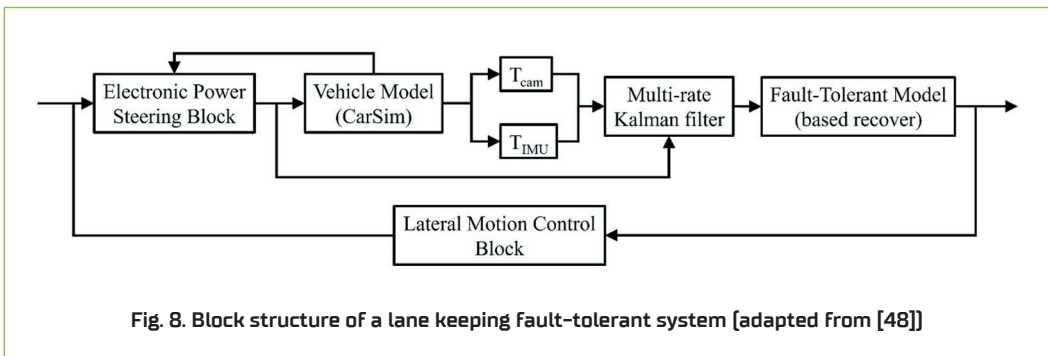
Electronic Power Steering Block

Vehicle Model (CarSim)

$T_{cam}$

$T_{IMU}$

Multi-rate Kalman filter

Fault-Tolerant Model (based recover)

Lateral Motion Control Block

Fig. 8. Block structure of a lane keeping fault-tolerant system (adapted from [48])